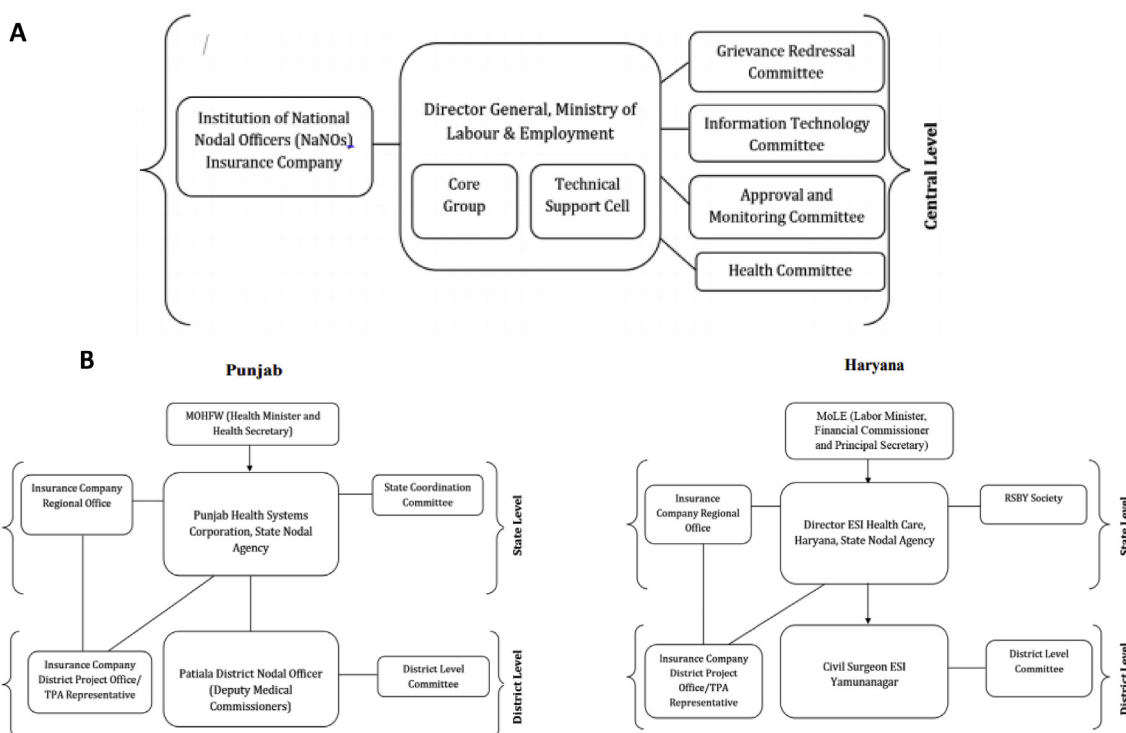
A

Institution of National Nodal Officers (NaNOs) Insurance Company

Director General, Ministry of Labour & Employment

Core Group

Technical Support Cell

Grievance Redressal Committee

Information Technology Committee

Approval and Monitoring Committee

Health Committee

Central Level

B

Punjab

MOHFW (Health Minister and Health Secretary)

Insurance Company Regional Office

Punjab Health Systems Corporation, State Nodal Agency

State Coordination Committee

State Level

Insurance Company District Project Office/ TPA Representative

Patiala District Nodal Officer (Deputy Medical Commissioners)

District Level Committee

District Level

Haryana

MoLE (Labor Minister, Financial Commissioner and Principal Secretary)

Insurance Company Regional Office

Director ESI Health Care, Haryana, State Nodal Agency

RSBY Society

State Level

Insurance Company District Project Office/TPA Representative

Civil Surgeon ESI Yamunanagar

District Level Committee

District Level